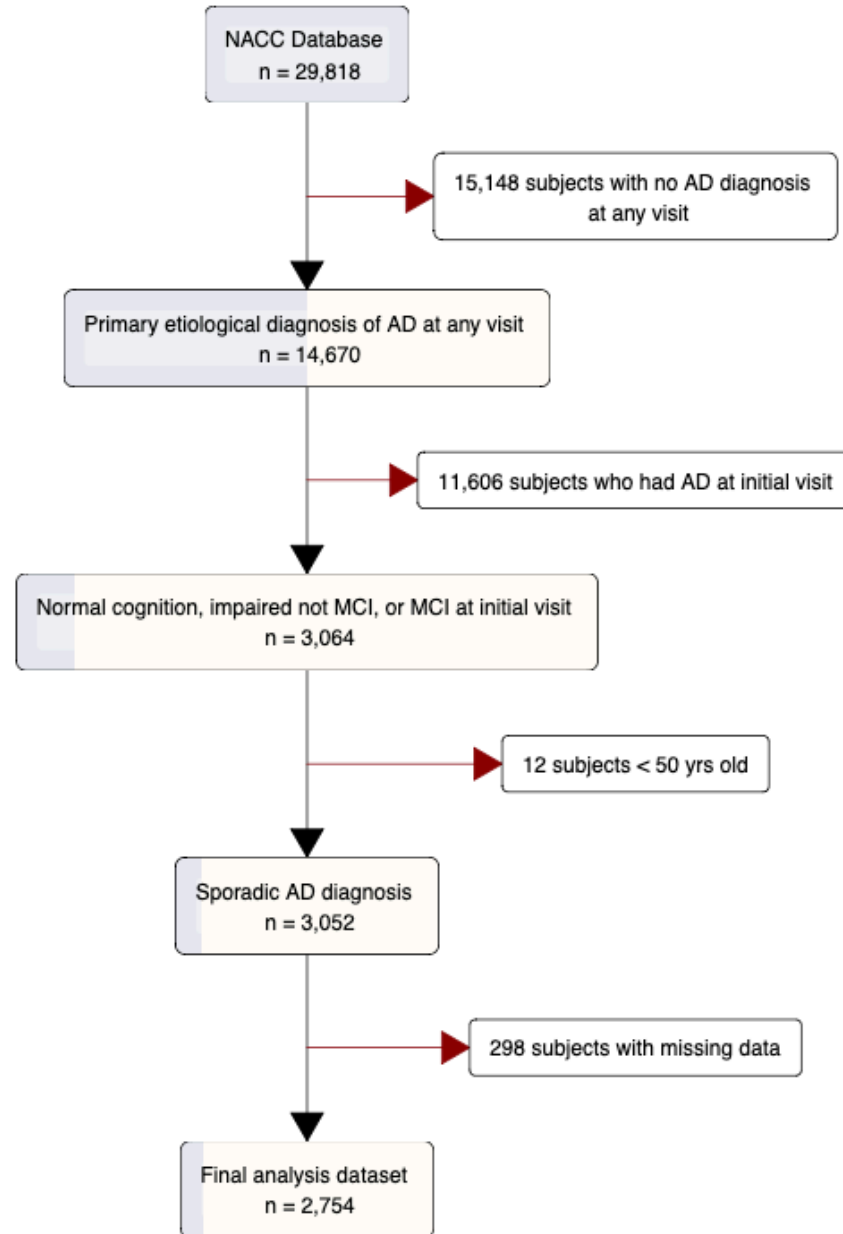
NACC Database
n = 29,818

15,148 subjects with no AD diagnosis at any visit

Primary etiological diagnosis of AD at any visit
n = 14,670

11,606 subjects who had AD at initial visit

Normal cognition, impaired not MCI, or MCI at initial visit
n = 3,064

12 subjects < 50 yrs old

Sporadic AD diagnosis
n = 3,052

298 subjects with missing data

Final analysis dataset
n = 2,754